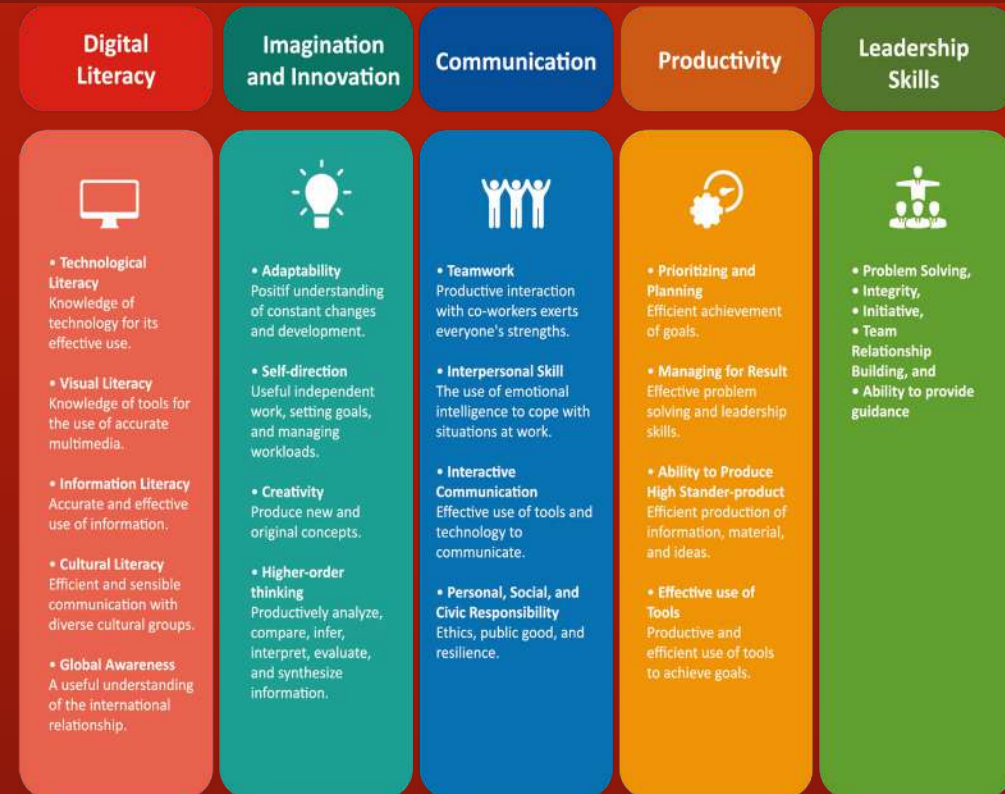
Digital Literacy

• Technological Literacy
Knowledge of technology for its effective use.

• Visual Literacy
Knowledge of tools for the use of accurate multimedia.

• Information Literacy
Accurate and effective use of information.

• Cultural Literacy
Efficient and sensible communication with diverse cultural groups.

• Global Awareness
A useful understanding of the international relationship.

Imagination and Innovation

• Adaptability
Positif understanding of constant changes and development.

• Self-direction
Useful independent work, setting goals, and managing workloads.

• Creativity
Produce new and original concepts.

• Higher-order thinking
Productively analyze, compare, infer, interpret, evaluate, and synthesize information.

Communication

• Teamwork
Productive interaction with co-workers exerts everyone's strengths.

• Interpersonal Skill
The use of emotional intelligence to cope with situations at work.

• Interactive Communication
Effective use of tools and technology to communicate.

• Personal, Social, and Civic Responsibility
Ethics, public good, and resilience.

Productivity

• Prioritizing and Planning
Efficient achievement of goals.

• Managing for Result
Effective problem solving and leadership skills.

• Ability to Produce High Stander-product
Efficient production of information, material, and ideas.

• Effective use of Tools
Productive and efficient use of tools to achieve goals.

Leadership Skills

• Problem Solving,
• Integrity,
• Initiative,
• Team Relationship Building, and
• Ability to provide guidance